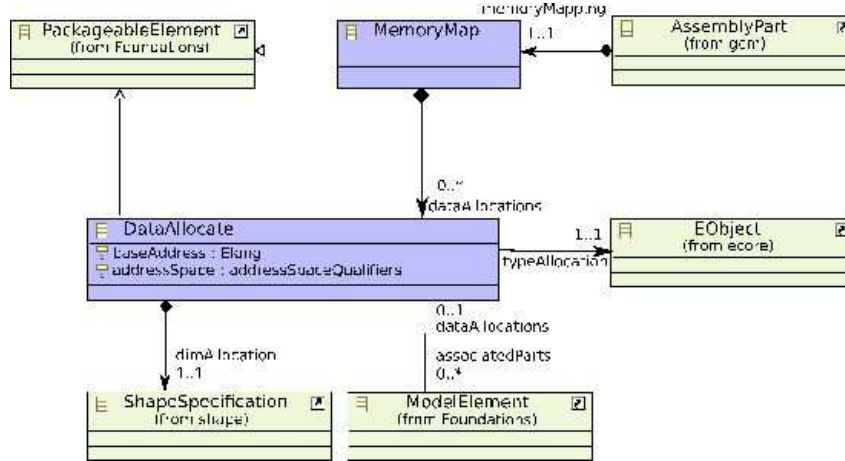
PackageableElement
(from Foundations)

MemoryMap

memoryMapping
1..1

AssemblyPart
(from gcm)

0..*
dataAllocations

DataAllocate
baseAddress : Elong
addressSpace : addressSpaceQualifiers

1..1
typeAllocation

EObject
(from ecore)

0..1
dataAllocations

associatedParts
0..*

dimAllocation
1..1

ShapeSpecification
(from shape)

ModelElement
(from Foundations)